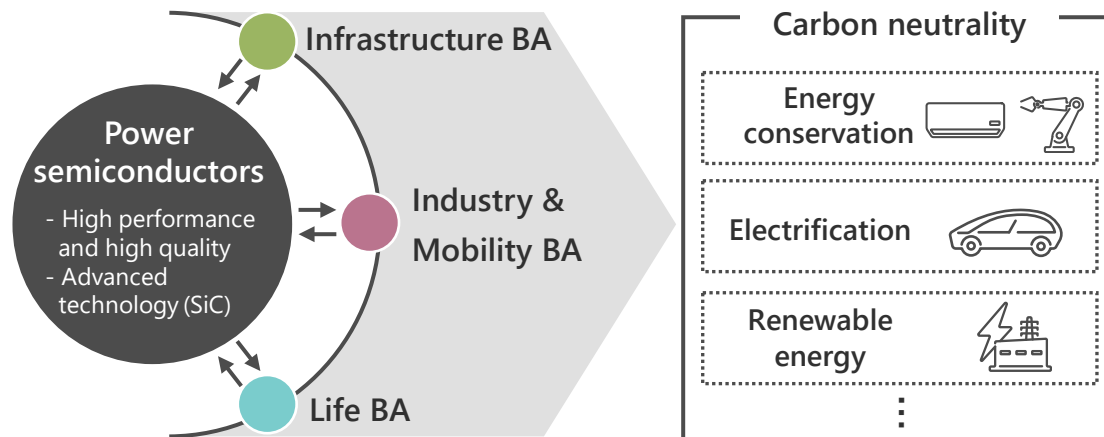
Power semiconductors

- High performance and high quality
- Advanced technology (SiC)

Infrastructure BA

Industry & Mobility BA

Life BA

Carbon neutrality

Energy conservation

Electrification

Renewable energy

⋮